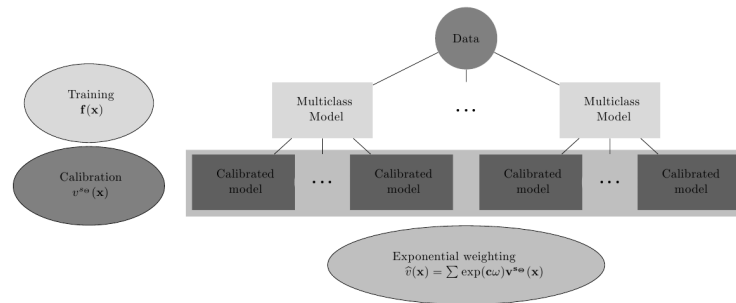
Data

Training
$\mathbf{f}(\mathbf{x})$

Multiclass Model

...

Multiclass Model

Calibration
$v^{s_\Theta}(\mathbf{x})$

Calibrated model

...

Calibrated model

Calibrated model

...

Calibrated model

Exponential weighting
$\widehat{v}(\mathbf{x}) = \sum \exp(\mathbf{c}\omega)\mathbf{v}^{\mathbf{s}_\Theta}(\mathbf{x})$